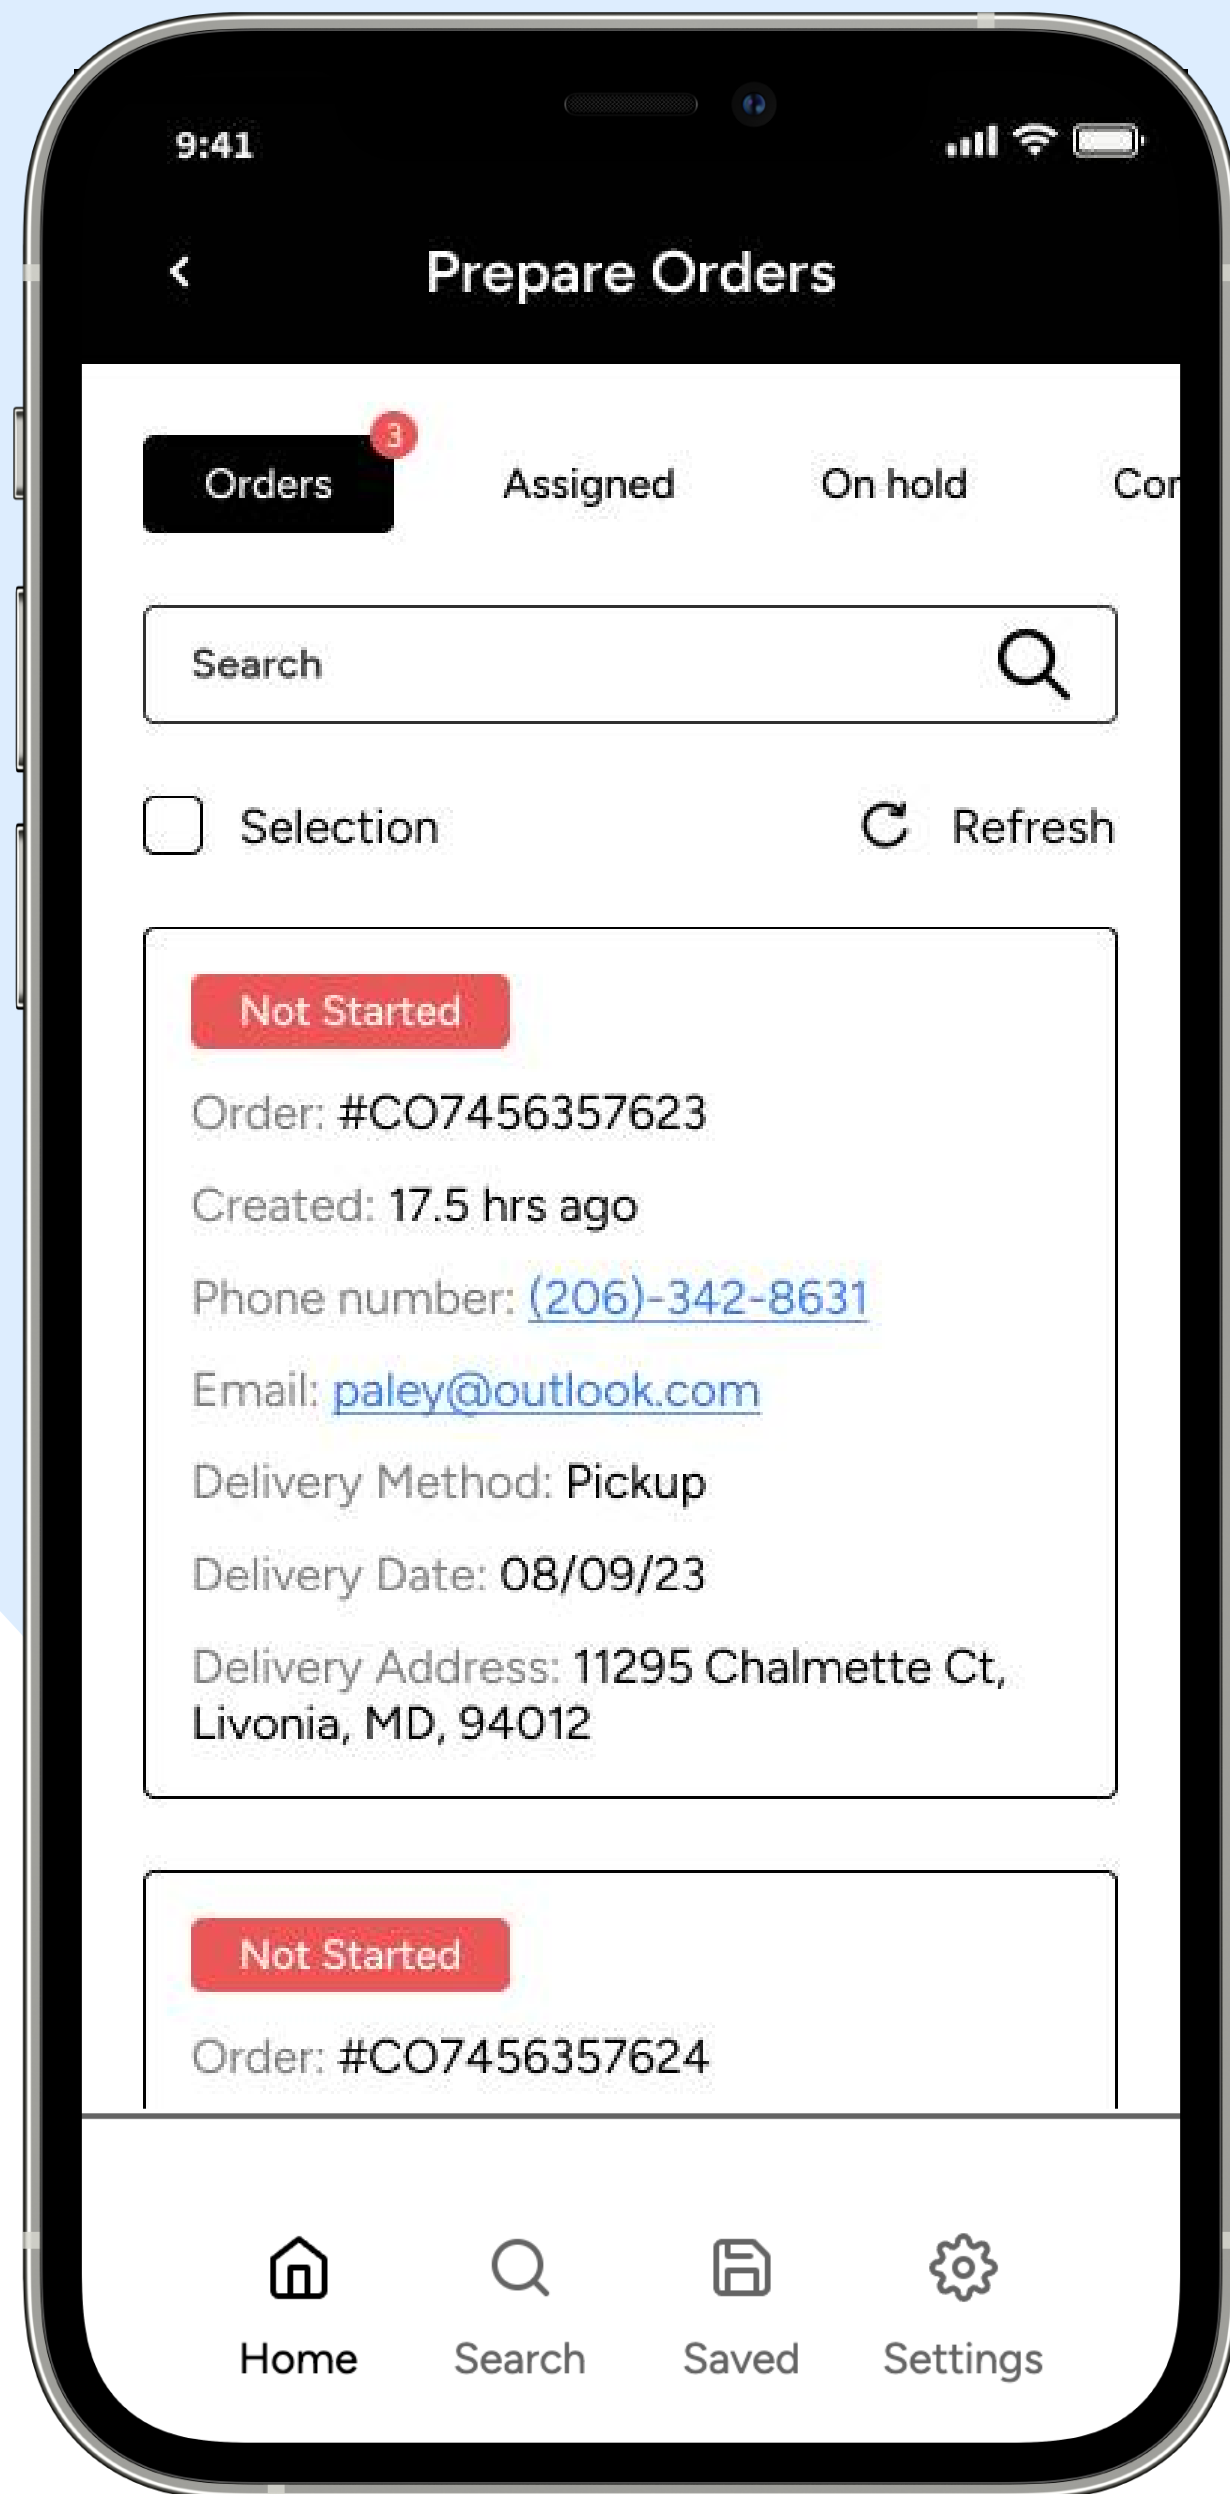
9:41

Prepare Orders

Orders 3 Assigned On hold Co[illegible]

Search

Selection Refresh

Not Started

Order: #CO7456357623

Created: 17.5 hrs ago

Phone number: (206)-342-8631

Email: paley@outlook.com

Delivery Method: Pickup

Delivery Date: 08/09/23

Delivery Address: 11295 Chalmette Ct, Livonia, MD, 94012

Not Started

Order: #CO7456357624

Home Search Saved Settings